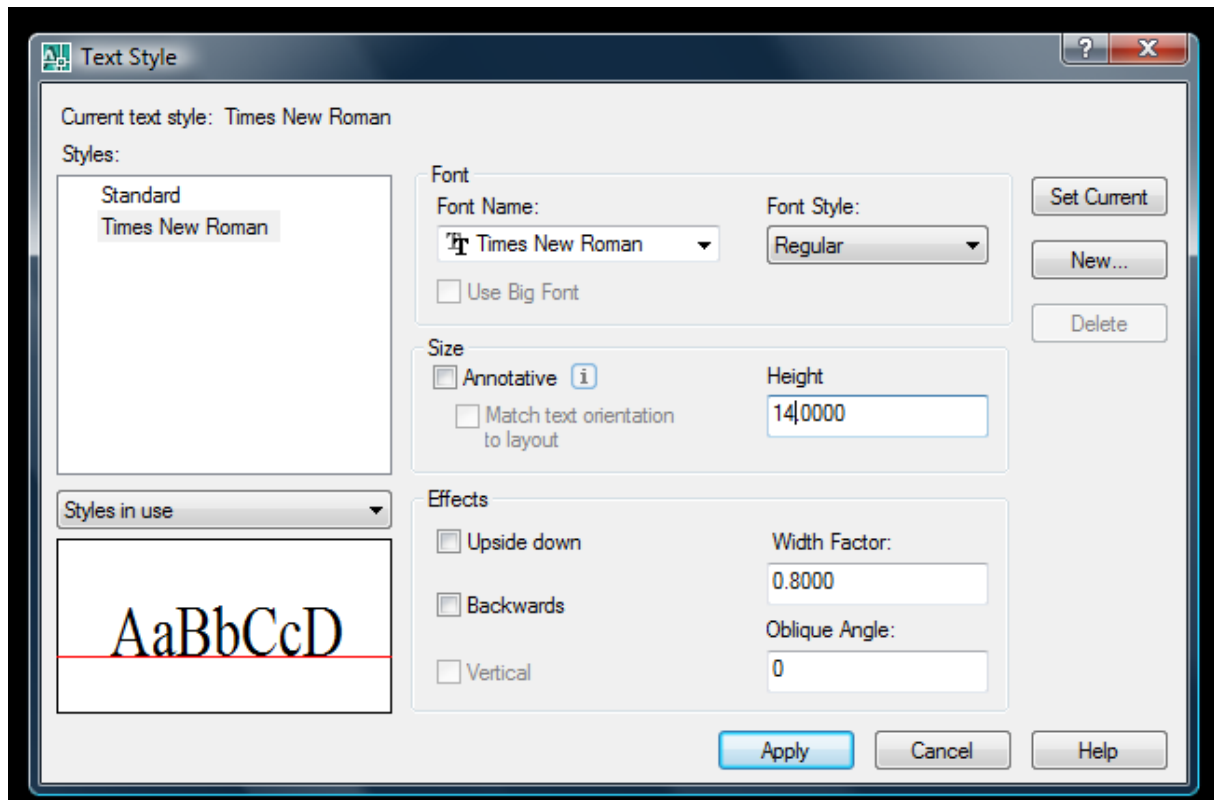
Text Style

?
X

Current text style: Times New Roman

Styles:

Standard
Times New Roman

Styles in use

AaBbCcD

Font

Font Name:

Times New Roman

Font Style:

Regular

Use Big Font

Size

Annotative

Match text orientation to layout

Height

14.0000

Effects

Upside down

Backwards

Vertical

Width Factor:

0.8000

Oblique Angle:

0

Set Current

New...

Delete

Apply

Cancel

Help